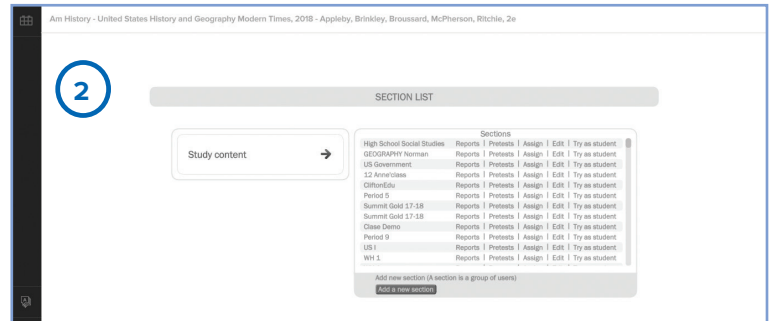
Am History - United States History and Geography Modern Times, 2018 - Appleby, Brinkley, Broussard, McPherson, Ritchie, 2e

2

SECTION LIST

Study content

Sections

| | |
|---|---|
| High School Social Studies | Reports \| Pretests \| Assign \| Edit \| Try as student |
| GEOGRAPHY Norman | Reports \| Pretests \| Assign \| Edit \| Try as student |
| US Government | Reports \| Pretests \| Assign \| Edit \| Try as student |
| 12 Anne'class | Reports \| Pretests \| Assign \| Edit \| Try as student |
| CliftonEdu | Reports \| Pretests \| Assign \| Edit \| Try as student |
| Period 5 | Reports \| Pretests \| Assign \| Edit \| Try as student |
| Summit Gold 17-18 | Reports \| Pretests \| Assign \| Edit \| Try as student |
| Summit Gold 17-18 | Reports \| Pretests \| Assign \| Edit \| Try as student |
| Clase Demo | Reports \| Pretests \| Assign \| Edit \| Try as student |
| Period 9 | Reports \| Pretests \| Assign \| Edit \| Try as student |
| US I | Reports \| Pretests \| Assign \| Edit \| Try as student |
| WH 1 | Reports \| Pretests \| Assign \| Edit \| Try as student |

Add new section (A section is a group of users)

Add a new section